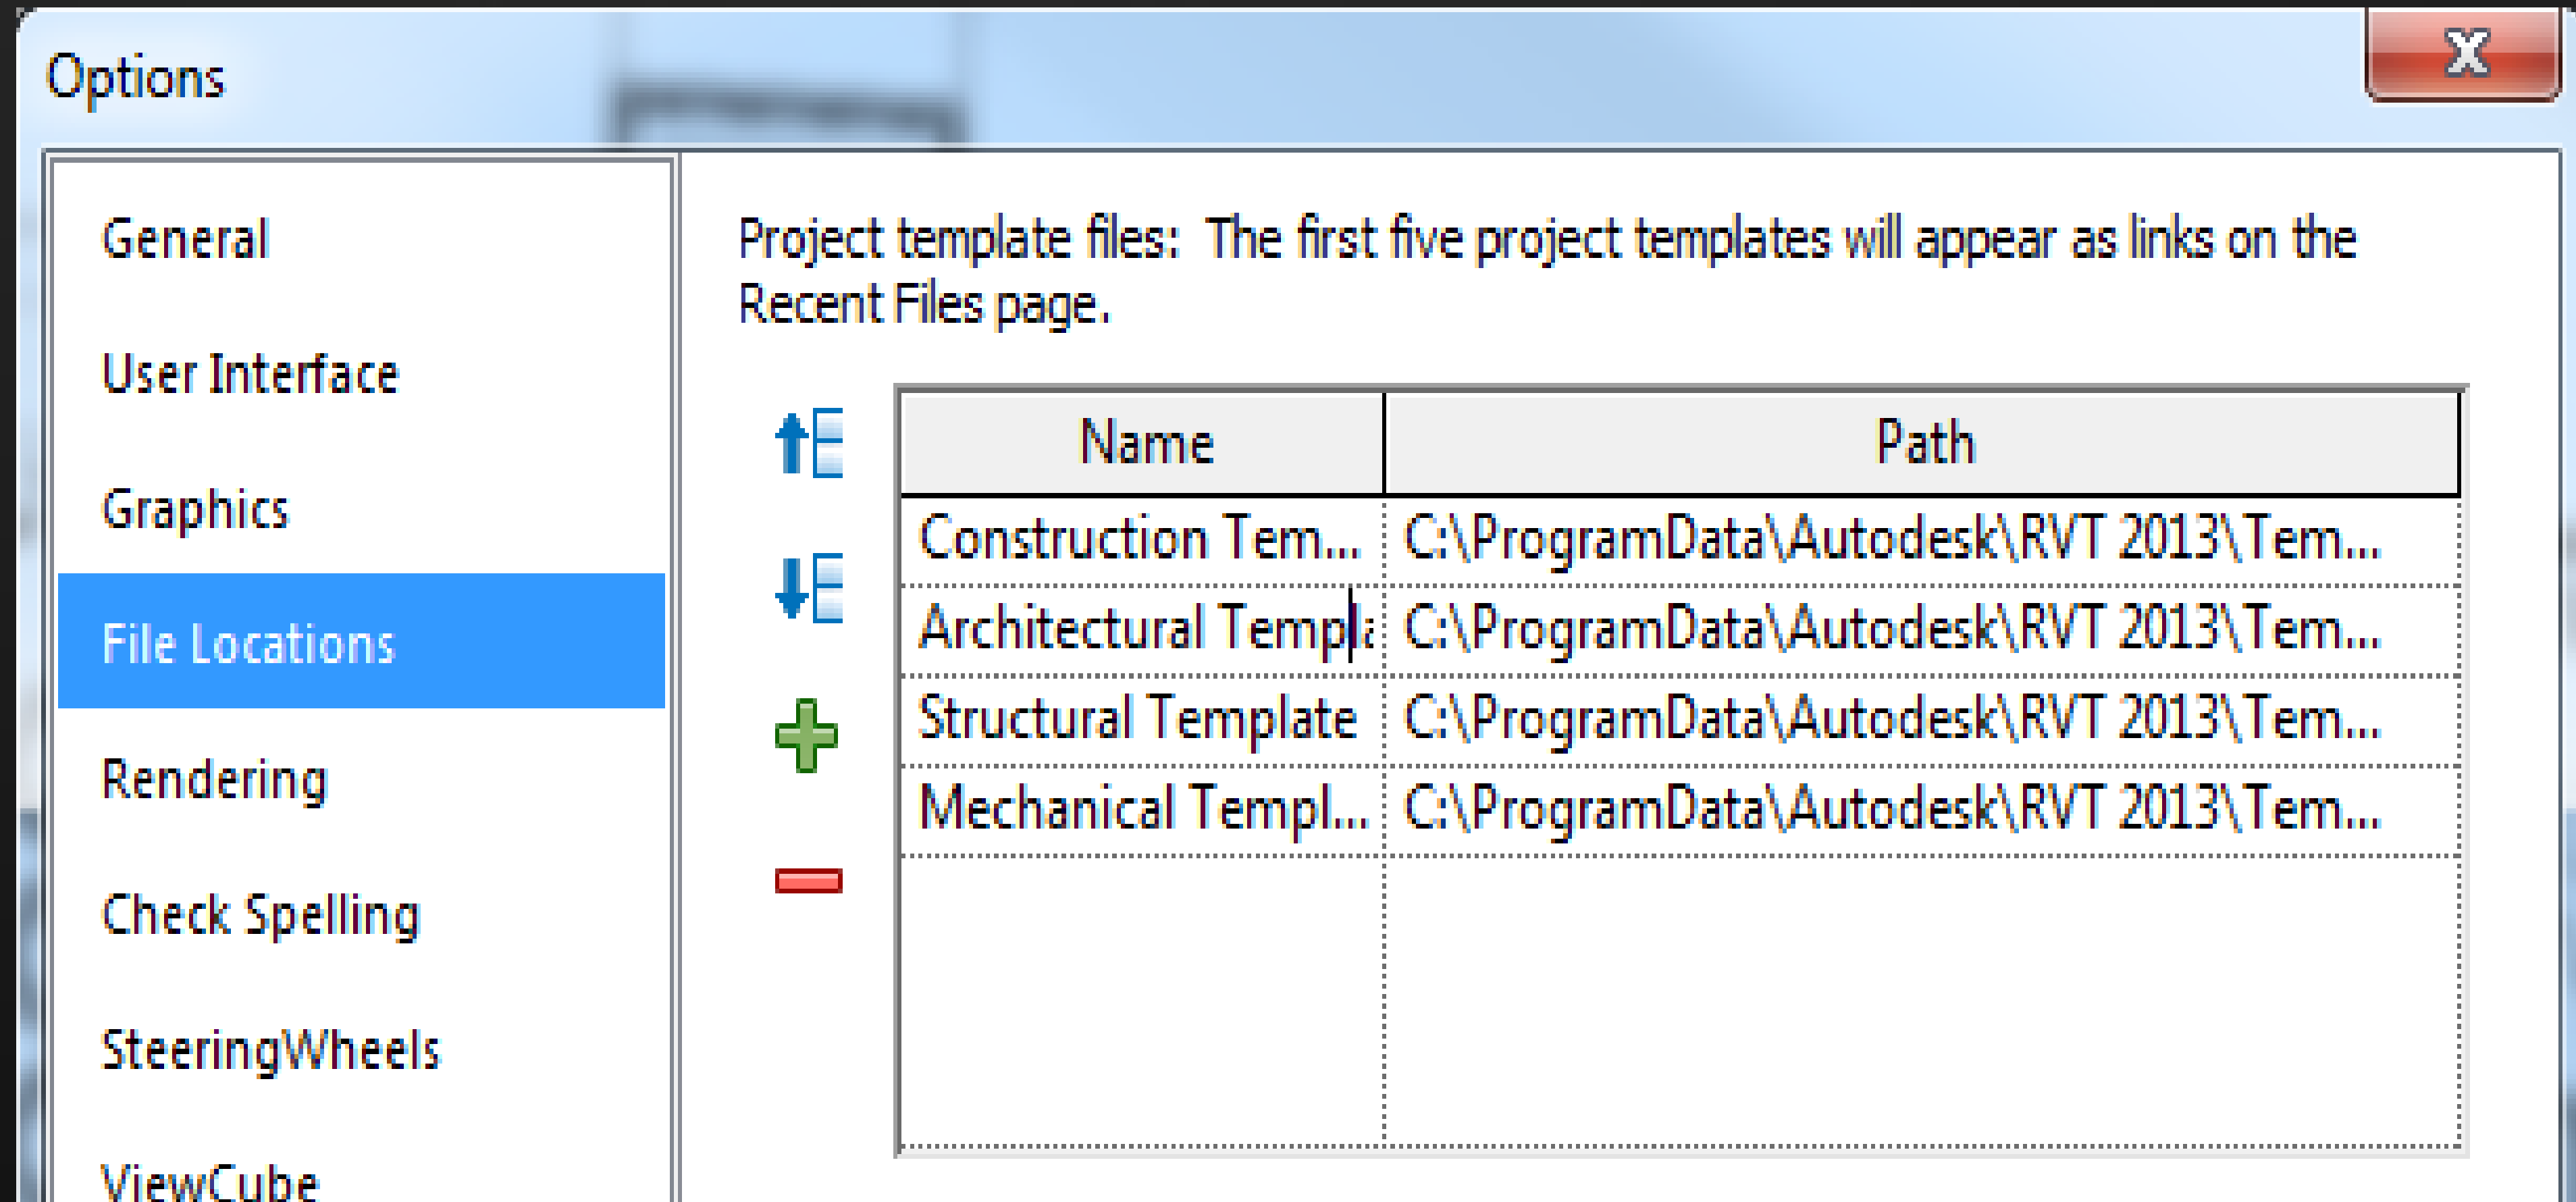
Options

X

General

User Interface

Graphics

File Locations

Rendering

Check Spelling

SteeringWheels

ViewCube

Project template files: The first five project templates will appear as links on the Recent Files page.

| Name | Path |
|---|---|
| Construction Tem... | C:\ProgramData\Autodesk\RVT 2013\Tem... |
| Architectural Templa | C:\ProgramData\Autodesk\RVT 2013\Tem... |
| Structural Template | C:\ProgramData\Autodesk\RVT 2013\Tem... |
| Mechanical Templ... | C:\ProgramData\Autodesk\RVT 2013\Tem... |